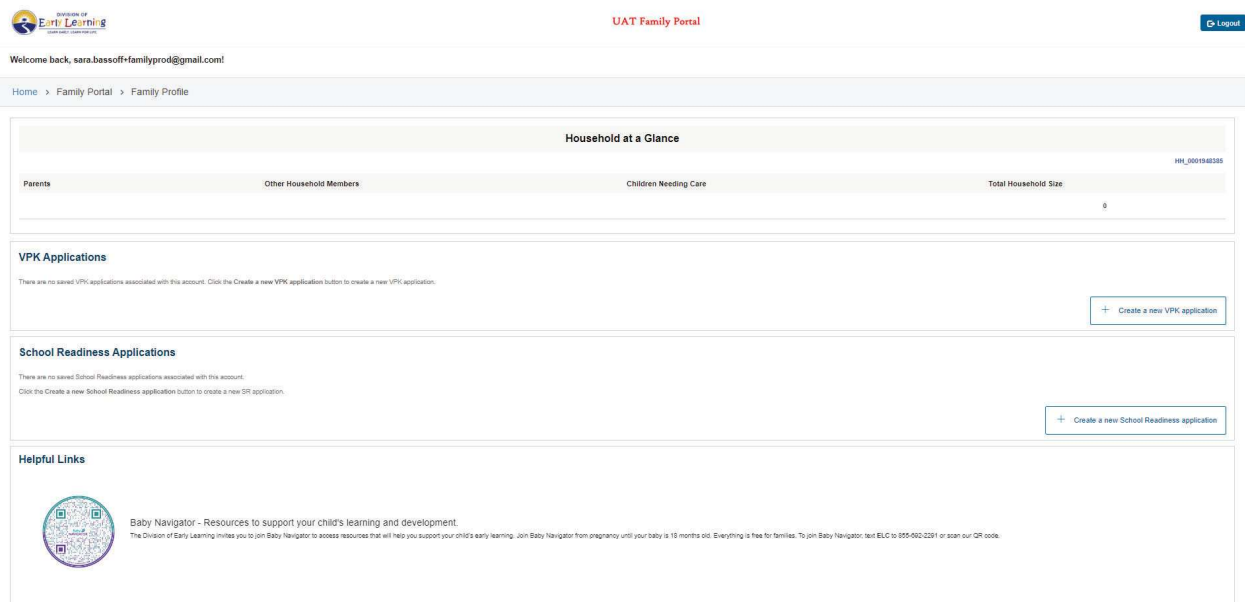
DIVISION OF Early Learning

UAT Family Portal

Logout

Welcome back, sara.bassoff+familyprod@gmail.com!

Home > Family Portal > Family Profile

Household at a Glance

HH_0001948385

| Parents | Other Household Members | Children Needing Care | Total Household Size |
|---|---|---|---|
| | | | 0 |

VPK Applications

There are no saved VPK applications associated with this account. Click the Create a new VPK application button to create a new VPK application.

+ Create a new VPK application

School Readiness Applications

There are no saved School Readiness applications associated with this account.

Click the Create a new School Readiness application button to create a new SR application.

+ Create a new School Readiness application

Helpful Links

Baby Navigator - Resources to support your child's learning and development.

The Division of Early Learning invites you to join Baby Navigator to access resources that will help you support your child's early learning. Join Baby Navigator from pregnancy until your baby is 18 months old. Everything is free for families. To join Baby Navigator, text ELC to 855-692-2291 or scan our QR code.